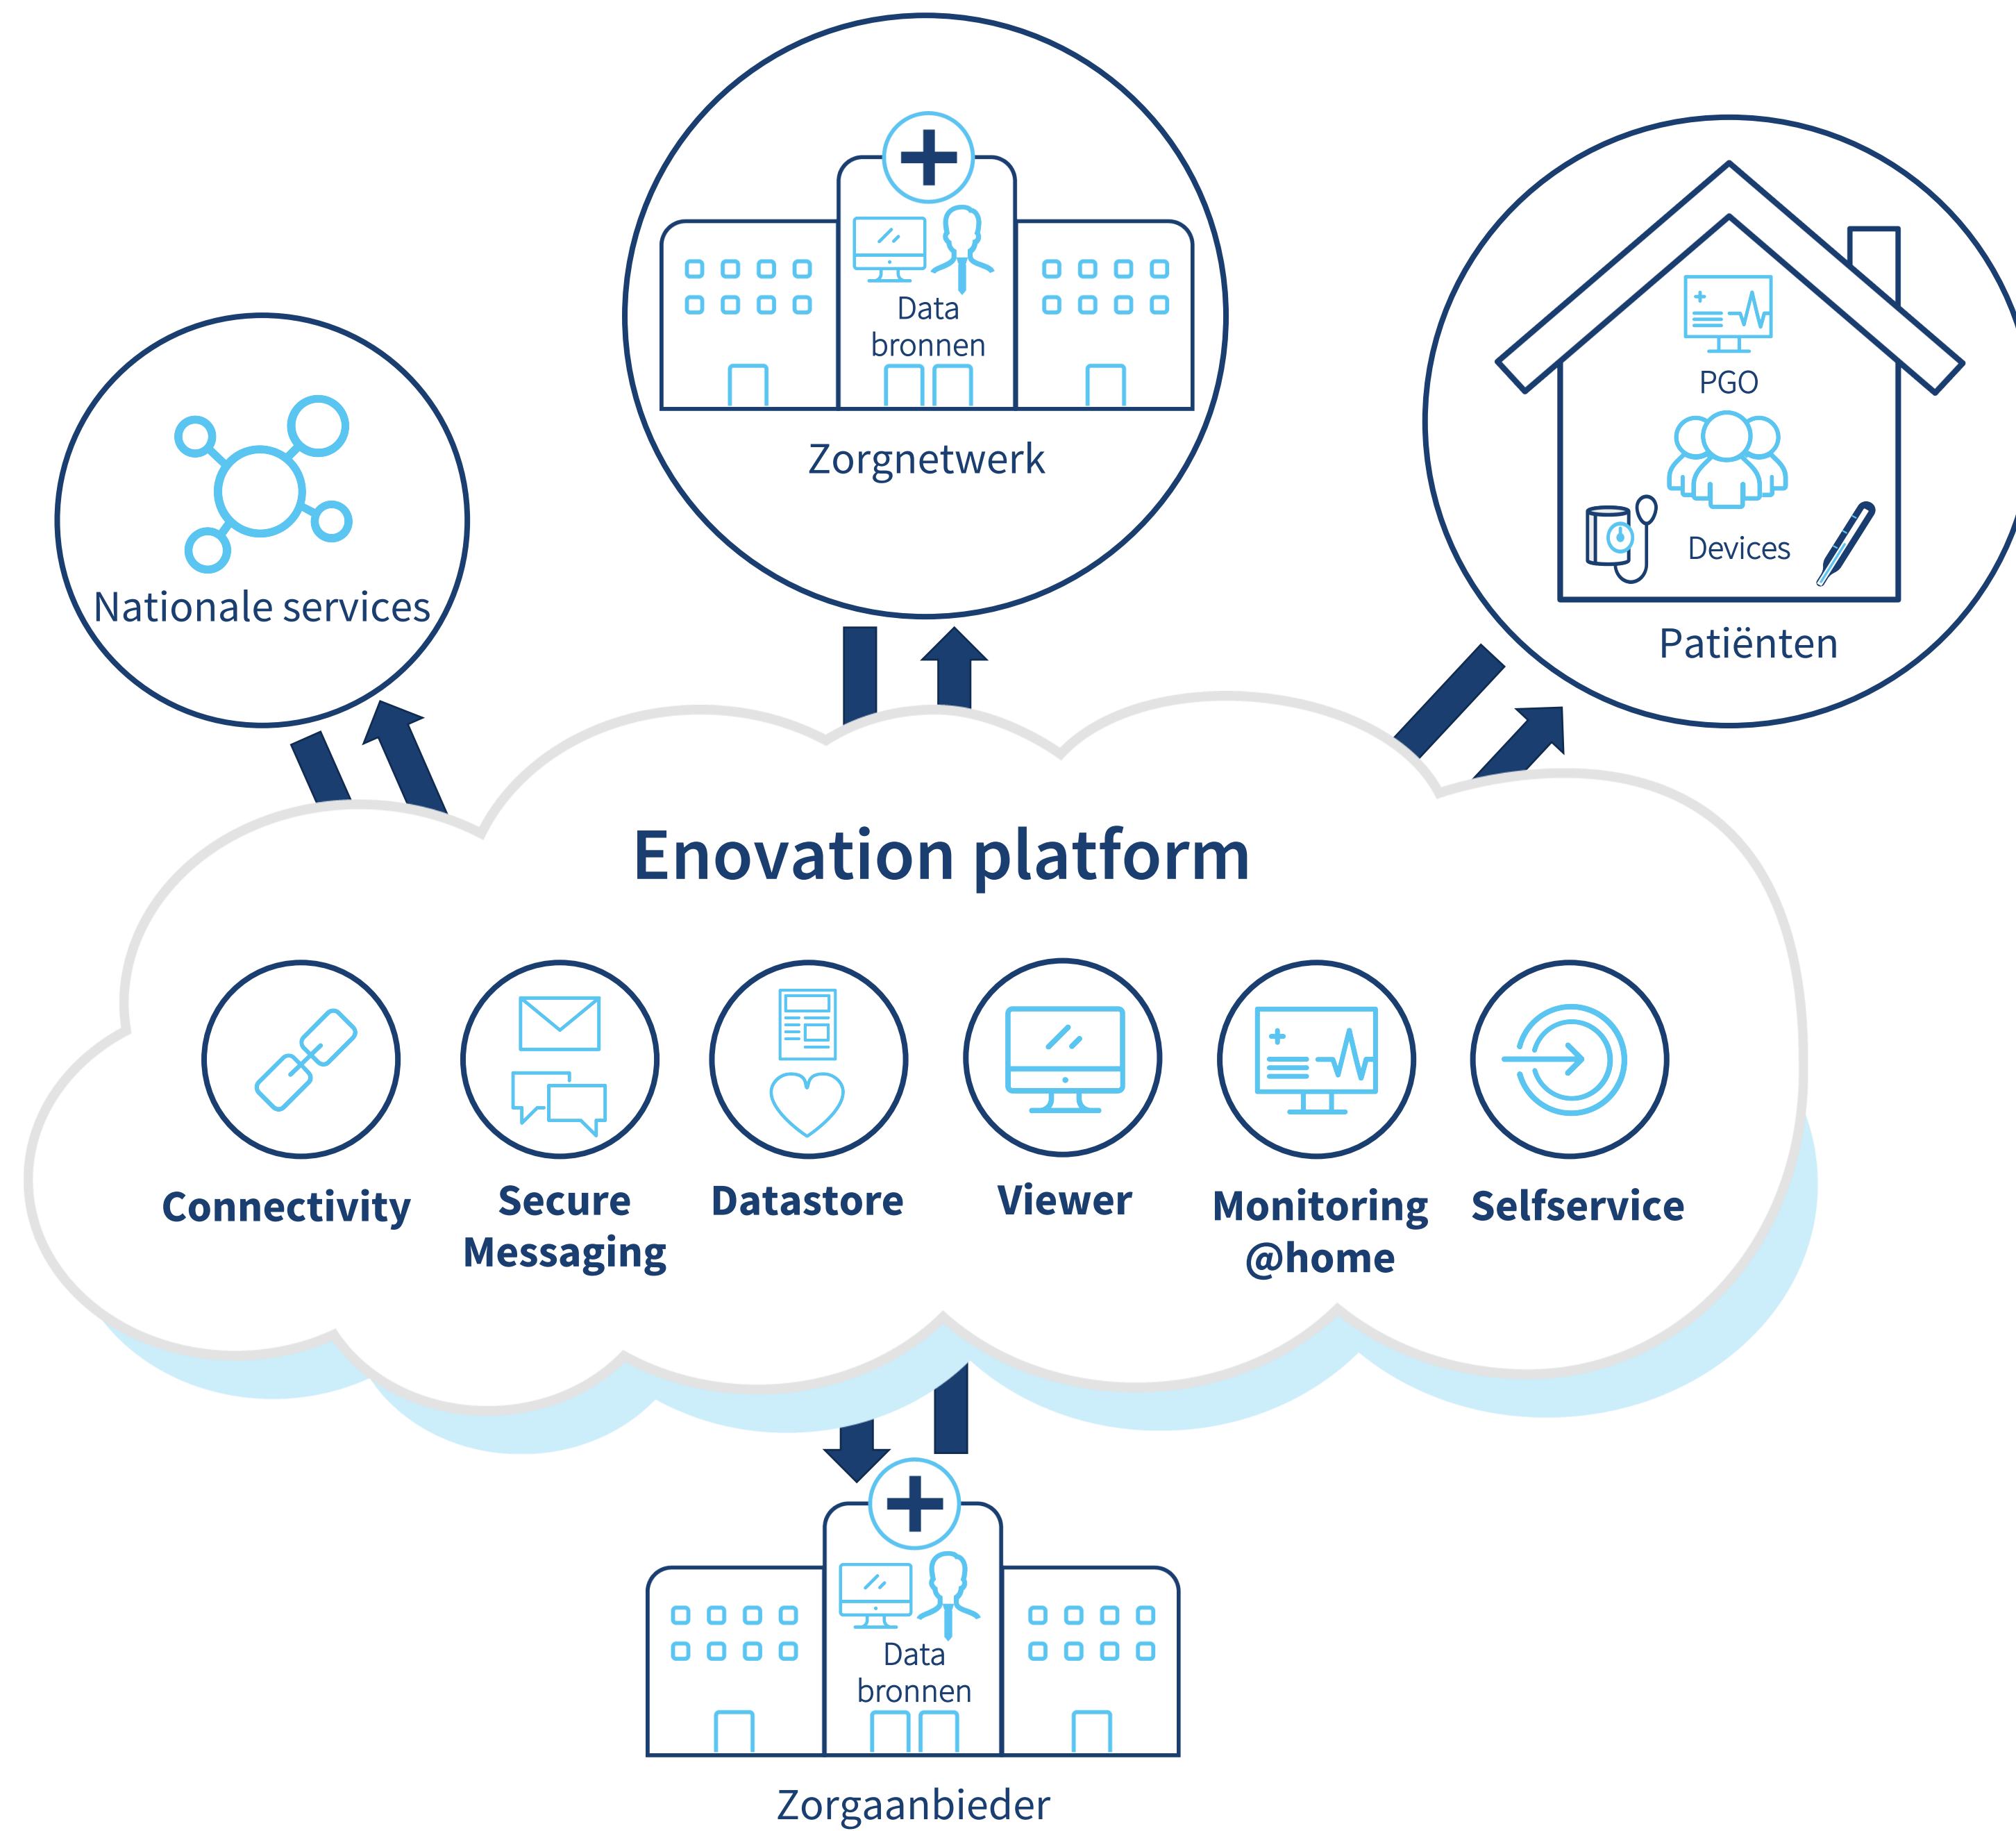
Data bronnen

Zorgnetwerk

PGO

Devices

Patiënten

Nationale services

Enovation platform

Connectivity

Secure Messaging

Datastore

Viewer

Monitoring @home

Selfservice

Data bronnen

Zorgaanbieder